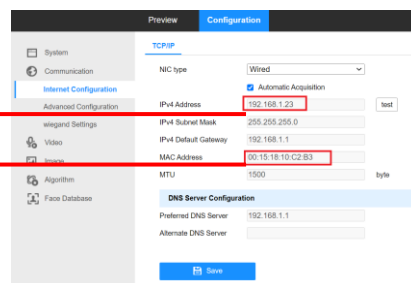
Preview Configuration

System
Communication
Internet Configuration
Advanced Configuration
wiegand Settings
Video
Image
Algorithm
Face Database

TCP/IP

NIC type Wired
Automatic Acquisition
IPv4 Address 192.168.1.23 test
IPv4 Subnet Mask 255.255.255.0
IPv4 Default Gateway 192.168.1.1
MAC Address 00:15:18:10:C2:B3
MTU 1500 byte

DNS Server Configuration
Preferred DNS Server 192.168.1.1
Alternate DNS Server

Save